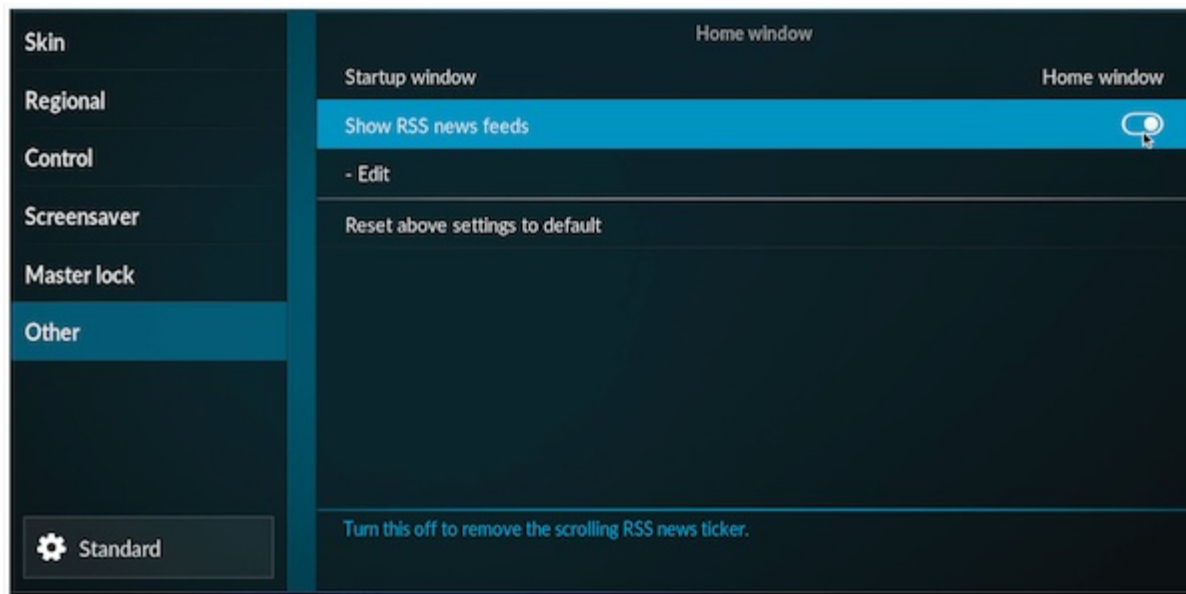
Skin

Regional

Control

Screensaver

Master lock

Other

Standard

Home window

Startup window

Home window

Show RSS news feeds

- Edit

Reset above settings to default

Turn this off to remove the scrolling RSS news ticker.